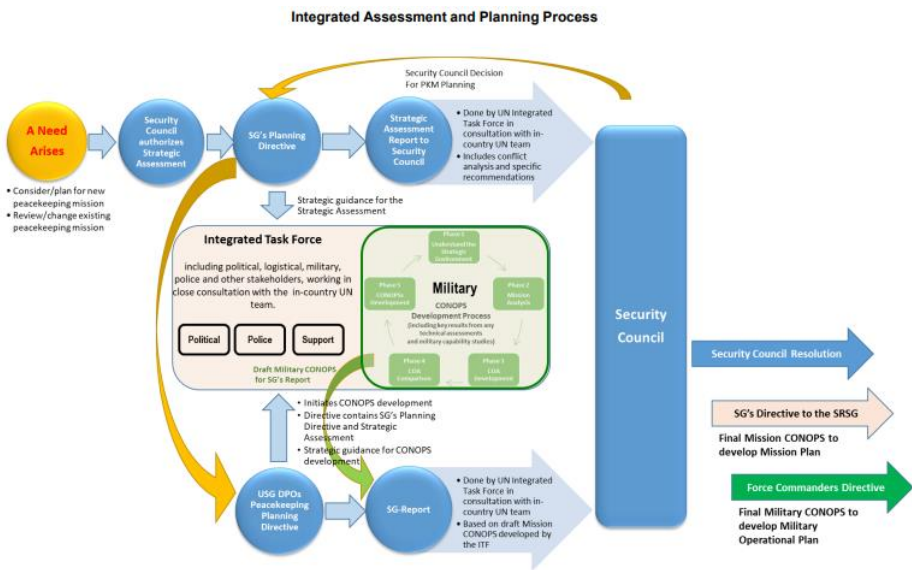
Integrated Assessment and Planning Process

Security Council Decision For PKM Planning

A Need Arises

• Consider/plan for new peacekeeping mission
• Review/change existing peacekeeping mission

Security Council authorizes Strategic Assessment

SG's Planning Directive

Strategic Assessment Report to Security Council

• Done by UN Integrated Task Force in consultation with in-country UN team
• Includes conflict analysis and specific recommendations

Strategic guidance for the Strategic Assessment

Integrated Task Force

including political, logistical, military, police and other stakeholders, working in close consultation with the in-country UN team.

Political

Police

Support

Draft Military CONOPS for SG's Report

Phase 1 Understand the Strategic Environment

Phase 2 Mission Analysis

Phase 3 COA Development

Phase 4 COA Comparison

Phase 5 CONOPs development

Military

CONOPS Development Process

(including key results from any technical assessments and military capability studies)

Security Council

Security Council Resolution

SG's Directive to the SRSG

Final Mission CONOPS to develop Mission Plan

Force Commanders Directive

Final Military CONOPS to develop Military Operational Plan

• Initiates CONOPS development
• Directive contains SG's Planning Directive and Strategic Assessment
• Strategic guidance for CONOPS development

USG DPOs Peacekeeping Planning Directive

SG-Report

• Done by UN Integrated Task Force in consultation with in-country UN team
• Based on draft Mission CONOPS developed by the ITF